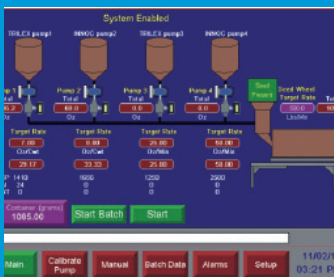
System Enabled

TRILEX pump1 INMOC pump2 TRILEX pump3 INMOC pump4

Pump 1 Total 2 Oz
Pump 2 Total 60.0 Oz
Pump 3 Total 0.0 Oz
Pump 4 Total 0.0 Oz

Seed Present

Seed Wheel Target Rate 50.0 Lbs/Min

Target Rate

Target Rate 7.00 Oz/Cwt 29.17
Target Rate 8.00 Oz/Cwt 33.33
Target Rate 25.00 Oz/Min 25.00
Target Rate 50.00 Oz/Min 50.00

P 1410 V 24 0
1500 0 0
1250 0 0
2500 0 0

Container (grams) 1065.00

Start Batch

Start

Main

Calibrate Pump

Manual

Batch Data

Alarms

Setup

11/02/
03:21: